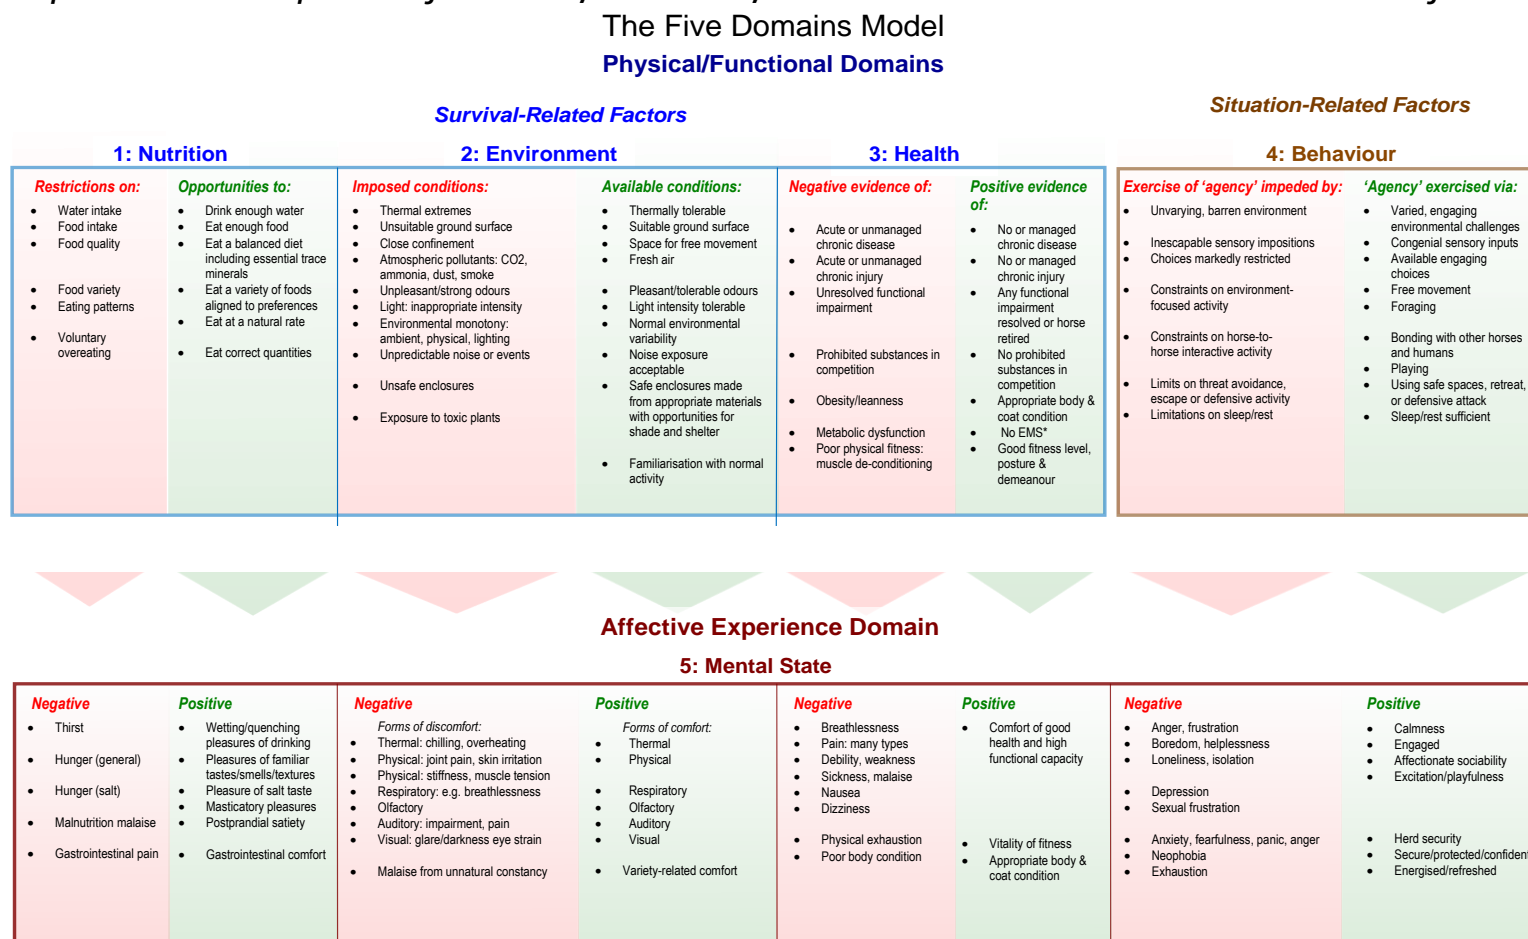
The Five Domains Model

Physical/Functional Domains

Survival-Related Factors

Situation-Related Factors

1: Nutrition

2: Environment

3: Health

4: Behaviour

Restrictions on:
- Water intake
- Food intake
- Food quality
- Food variety
- Eating patterns
- Voluntary overeating

Opportunities to:
- Drink enough water
- Eat enough food
- Eat a balanced diet including essential trace minerals
- Eat a variety of foods aligned to preferences
- Eat at a natural rate
- Eat correct quantities

Imposed conditions:
- Thermal extremes
- Unsuitable ground surface
- Close confinement
- Atmospheric pollutants: CO2, ammonia, dust, smoke
- Unpleasant/strong odours
- Light: inappropriate intensity
- Environmental monotony: ambient, physical, lighting
- Unpredictable noise or events
- Unsafe enclosures
- Exposure to toxic plants

Available conditions:
- Thermally tolerable
- Suitable ground surface
- Space for free movement
- Fresh air
- Pleasant/tolerable odours
- Light intensity tolerable
- Normal environmental variability
- Noise exposure acceptable
- Safe enclosures made from appropriate materials with opportunities for shade and shelter
- Familiarisation with normal activity

Negative evidence of:
- Acute or unmanaged chronic disease
- Acute or unmanaged chronic injury
- Unresolved functional impairment
- Prohibited substances in competition
- Obesity/leanness
- Metabolic dysfunction
- Poor physical fitness: muscle de-conditioning

Positive evidence of:
- No or managed chronic disease
- No or managed chronic injury
- Any functional impairment resolved or horse retired
- No prohibited substances in competition
- Appropriate body & coat condition
- No EMS*
- Good fitness level, posture & demeanour

Exercise of 'agency' impeded by:
- Unvarying, barren environment
- Inescapable sensory impositions
- Choices markedly restricted
- Constraints on environment-focused activity
- Constraints on horse-to-horse interactive activity
- Limits on threat avoidance, escape or defensive activity
- Limitations on sleep/rest

'Agency' exercised via:
- Varied, engaging environmental challenges
- Congenial sensory inputs
- Available engaging choices
- Free movement
- Foraging
- Bonding with other horses and humans
- Playing
- Using safe spaces, retreat, or defensive attack
- Sleep/rest sufficient

Affective Experience Domain

5: Mental State

Negative
- Thirst
- Hunger (general)
- Hunger (salt)
- Malnutrition malaise
- Gastrointestinal pain

Positive
- Wetting/quenching pleasures of drinking
- Pleasures of familiar tastes/smells/textures
- Pleasure of salt taste
- Masticatory pleasures
- Postprandial satiety
- Gastrointestinal comfort

Negative
Forms of discomfort:
- Thermal: chilling, overheating
- Physical: joint pain, skin irritation
- Physical: stiffness, muscle tension
- Respiratory: e.g. breathlessness
- Olfactory
- Auditory: impairment, pain
- Visual: glare/darkness eye strain
- Malaise from unnatural constancy

Positive
Forms of comfort:
- Thermal
- Physical
- Respiratory
- Olfactory
- Auditory
- Visual
- Variety-related comfort

Negative
- Breathlessness
- Pain: many types
- Debility, weakness
- Sickness, malaise
- Nausea
- Dizziness
- Physical exhaustion
- Poor body condition

Positive
- Comfort of good health and high functional capacity
- Vitality of fitness
- Appropriate body & coat condition

Negative
- Anger, frustration
- Boredom, helplessness
- Loneliness, isolation
- Depression
- Sexual frustration
- Anxiety, fearfulness, panic, anger
- Neophobia
- Exhaustion

Positive
- Calmness
- Engaged
- Affectionate sociability
- Excitation/playfulness
- Herd security
- Secure/protected/confiden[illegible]
- Energised/refreshed